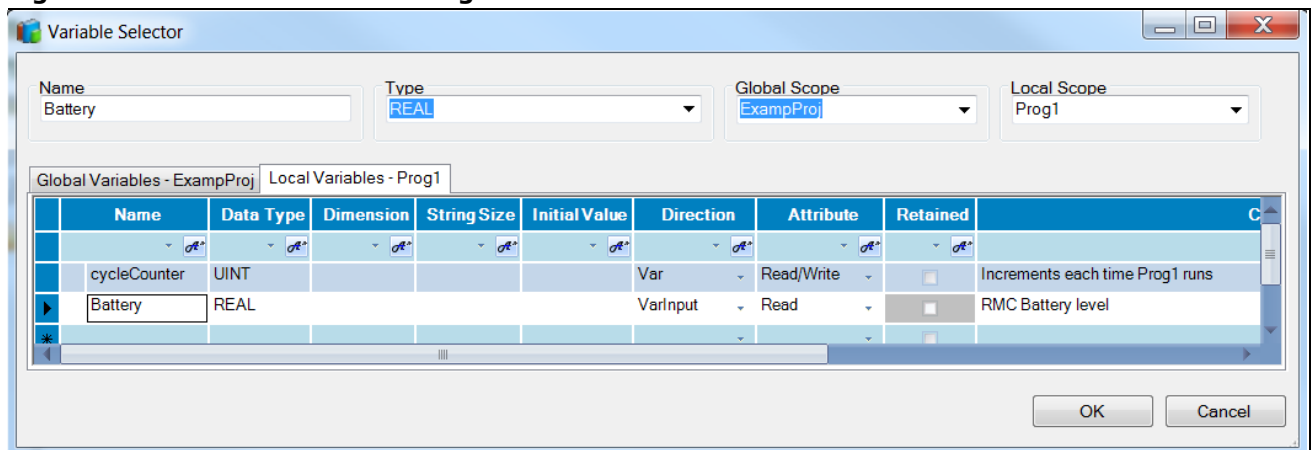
Variable Selector

Name
Battery

Type
REAL

Global Scope
ExampProj

Local Scope
Prog1

Global Variables - ExampProj
Local Variables - Prog1

| Name | Data Type | Dimension | String Size | Initial Value | Direction | Attribute | Retained | C |
|---|---|---|---|---|---|---|---|---|
| cycleCounter | UINT | | | | Var | Read/Write | | Increments each time Prog1 runs |
| Battery | REAL | | | | VarInput | Read | | RMC Battery level |
| | | | | | | | | |

OK
Cancel